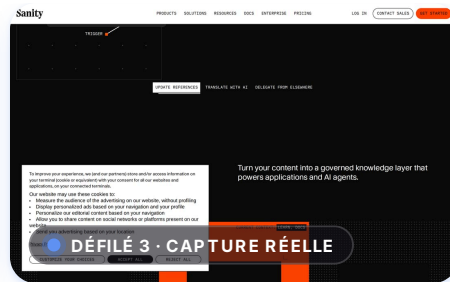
Sanity

PRODUCTS SOLUTIONS RESOURCES DOCS ENTERPRISE PRICING

LOG IN CONTACT SALES GET STARTED

TRIGGER

UPDATE REFERENCES TRANSLATE WITH AI DELEGATE FROM ELSEWHERE

Turn your content into a governed knowledge layer that powers applications and AI agents.

To improve your experience, we (and our partners) store and/or access information on your terminal (cookie or equivalent) with your consent for all our websites and applications, on your connected terminals.

Our website may use these cookies to:

- Measure the audience of the advertising on our website, without profiling
- Display personalized ads based on your navigation and your profile
- Personalize our editorial content based on your navigation
- Allow you to share content on social networks or platforms present on our website
- Send you advertising based on your location

DÉFILÉ 3 · CAPTURE RÉELLE

CUSTOMIZE YOUR CHOICES ACCEPT ALL REJECT ALL